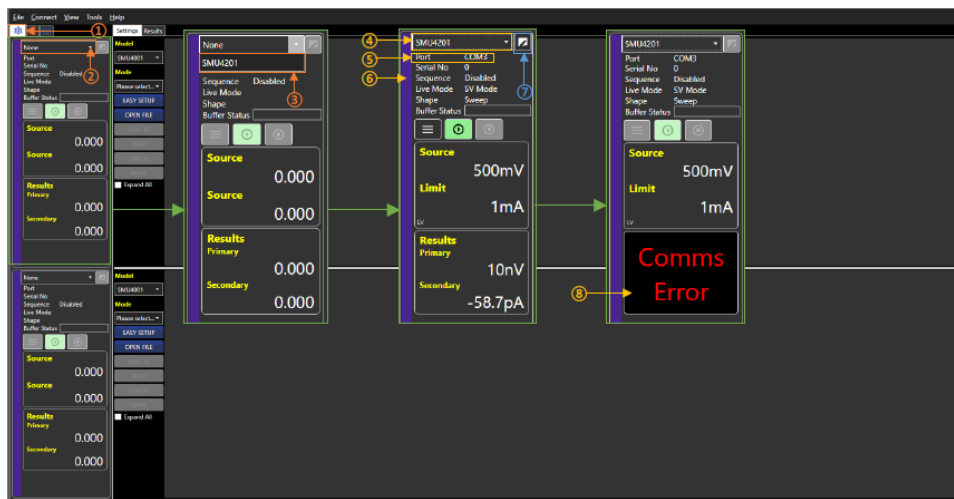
File Connect View Tools Help

①

None
Port
Serial No
Sequence Disabled
Live Mode
Shape
Buffer Status

②

Source 0.000
Source 0.000
Results
Primary 0.000
Secondary 0.000

Settings Results
Model
SMU4001
Mode
Please select...
EASY SETUP
OPEN FILE
Expand All

None
SMU4201
Sequence Disabled
Live Mode
Shape
Buffer Status

③

Source 0.000
Source 0.000
Results
Primary 0.000
Secondary 0.000

④ SMU4201
⑤ Port COM3
Serial No 0
⑥ Sequence Disabled
Live Mode SV Mode
Shape Sweep
Buffer Status
⑦

Source 500mV
Limit 1mA
LV
Results
Primary 10nV
Secondary -58.7pA

SMU4201
Port COM3
Serial No 0
Sequence Disabled
Live Mode SV Mode
Shape Sweep
Buffer Status

Source 500mV
Limit 1mA
LV

⑧ Comms Error

None
Port
Serial No
Sequence Disabled
Live Mode
Shape
Buffer Status

Source 0.000
Source 0.000
Results
Primary 0.000
Secondary 0.000

Model
SMU4001
Mode
Please select...
EASY SETUP
OPEN FILE
Expand All